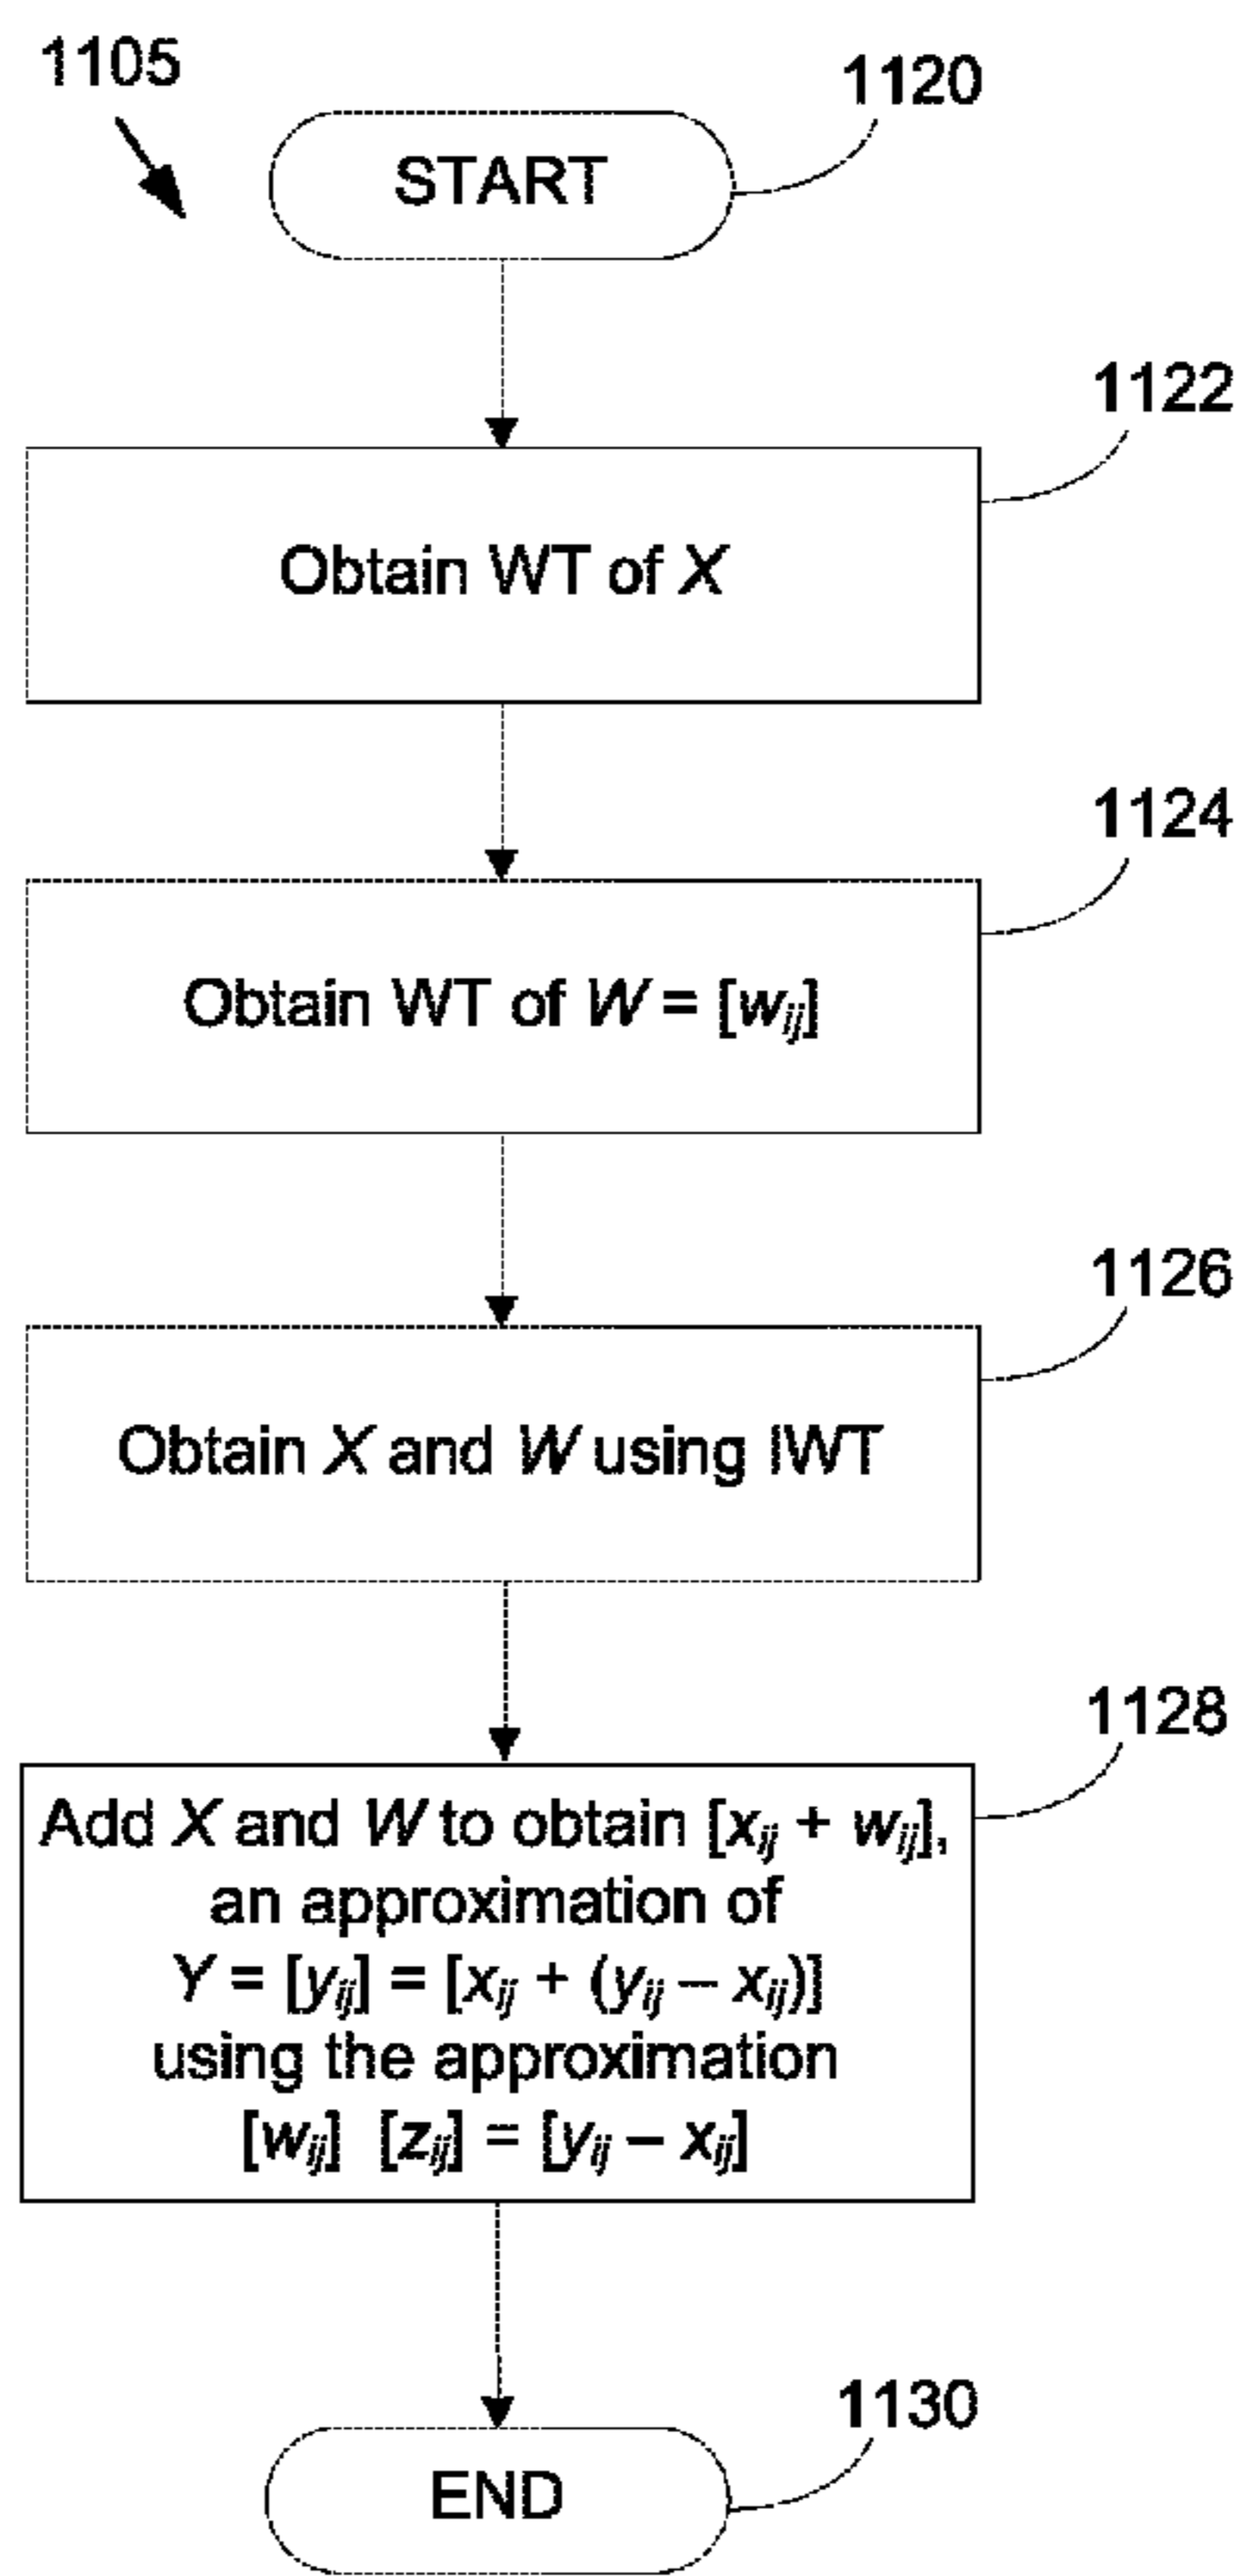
1105

1120

START

1122

Obtain WT of $X$

1124

Obtain WT of $W = [w_{ij}]$

1126

Obtain $X$ and $W$ using IWT

1128

Add $X$ and $W$ to obtain $[x_{ij} + w_{ij}]$, an approximation of $Y = [y_{ij}] = [x_{ij} + (y_{ij} - x_{ij})]$ using the approximation $[w_{ij}]$ $[z_{ij}] = [y_{ij} - x_{ij}]$

1130

END